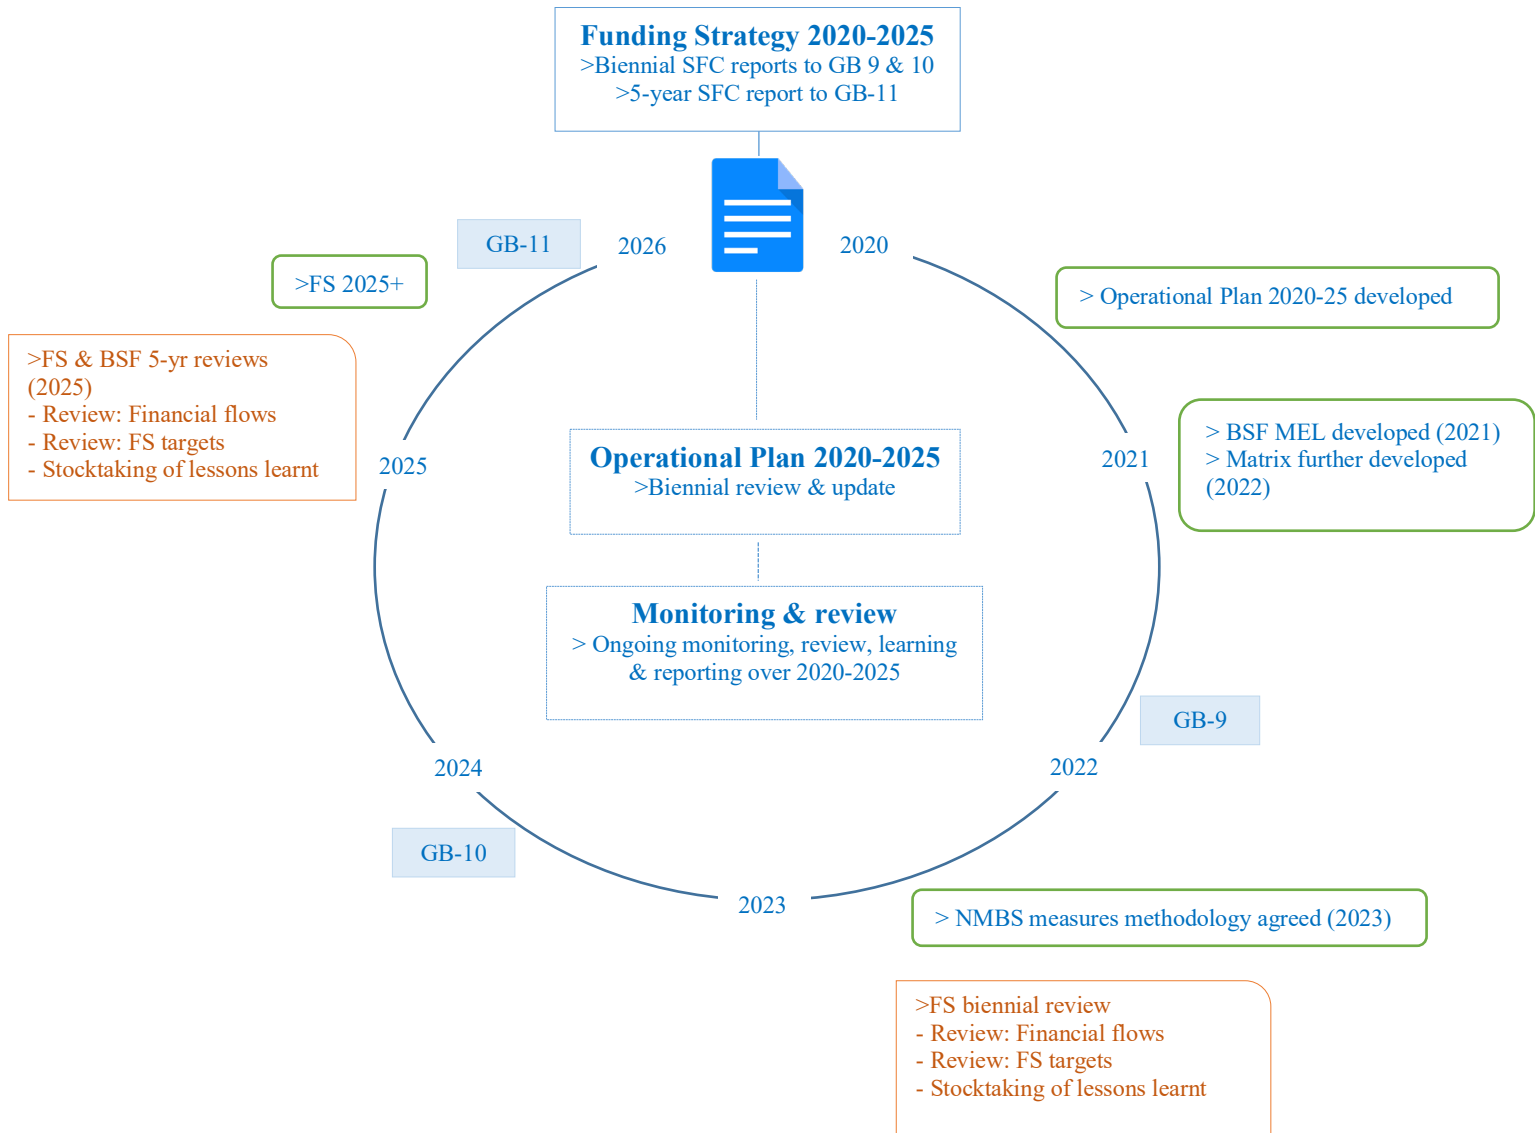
Funding Strategy 2020-2025
>Biennial SFC reports to GB 9 & 10
>5-year SFC report to GB-11

GB-11

2026

2020

>FS 2025+

> Operational Plan 2020-25 developed

>FS & BSF 5-yr reviews (2025)
- Review: Financial flows
- Review: FS targets
- Stocktaking of lessons learnt

> BSF MEL developed (2021)
> Matrix further developed (2022)

2025

Operational Plan 2020-2025
>Biennial review & update

2021

Monitoring & review
> Ongoing monitoring, review, learning & reporting over 2020-2025

GB-9

2024

2022

GB-10

2023

> NMBS measures methodology agreed (2023)

>FS biennial review
- Review: Financial flows
- Review: FS targets
- Stocktaking of lessons learnt